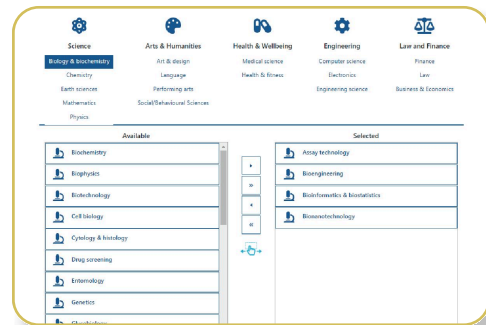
Science

Biology & biochemistry
Chemistry
Earth sciences
Mathematics
Physics

Arts & Humanities

Art & design
Language
Performing arts
Social/Behavioural Sciences

Health & Wellbeing

Medical science
Health & fitness

Engineering

Computer science
Electronics
Engineering science

Law and Finance

Finance
Law
Business & Economics

Available

Biochemistry
Biophysics
Biotechnology
Cell biology
Cytology & histology
Drug screening
Entomology
Genetics
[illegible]

›
»
‹
«

Selected

Assay technology
Bioengineering
Bioinformatics & biostatistics
Bionanotechnology